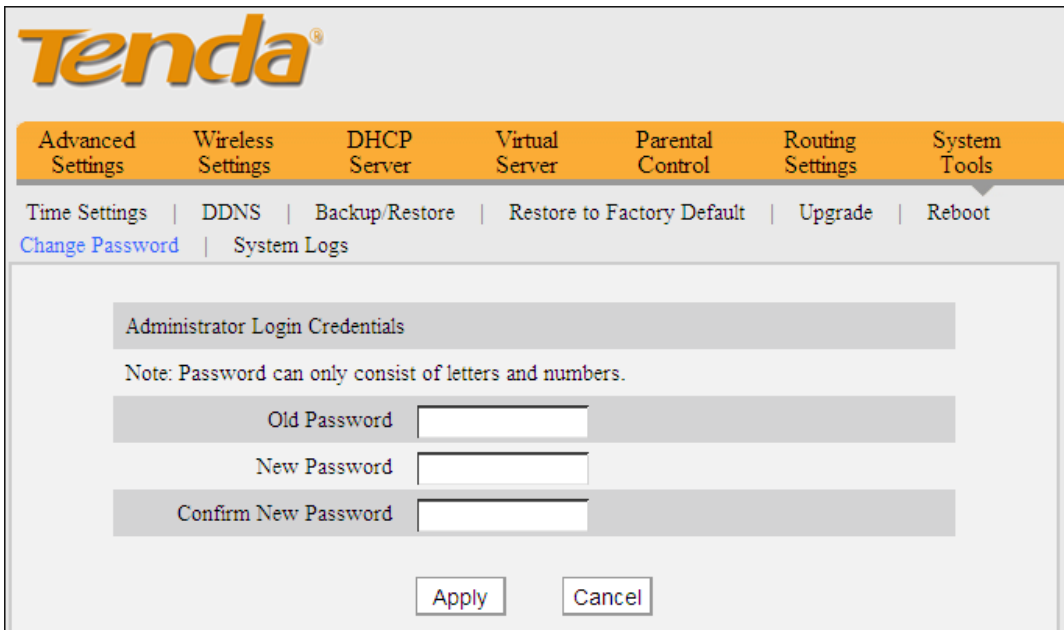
Tenda®

Advanced Settings | Wireless Settings | DHCP Server | Virtual Server | Parental Control | Routing Settings | System Tools

Time Settings | DDNS | Backup/Restore | Restore to Factory Default | Upgrade | Reboot
Change Password | System Logs

Administrator Login Credentials

Note: Password can only consist of letters and numbers.

Old Password

New Password

Confirm New Password

Apply Cancel